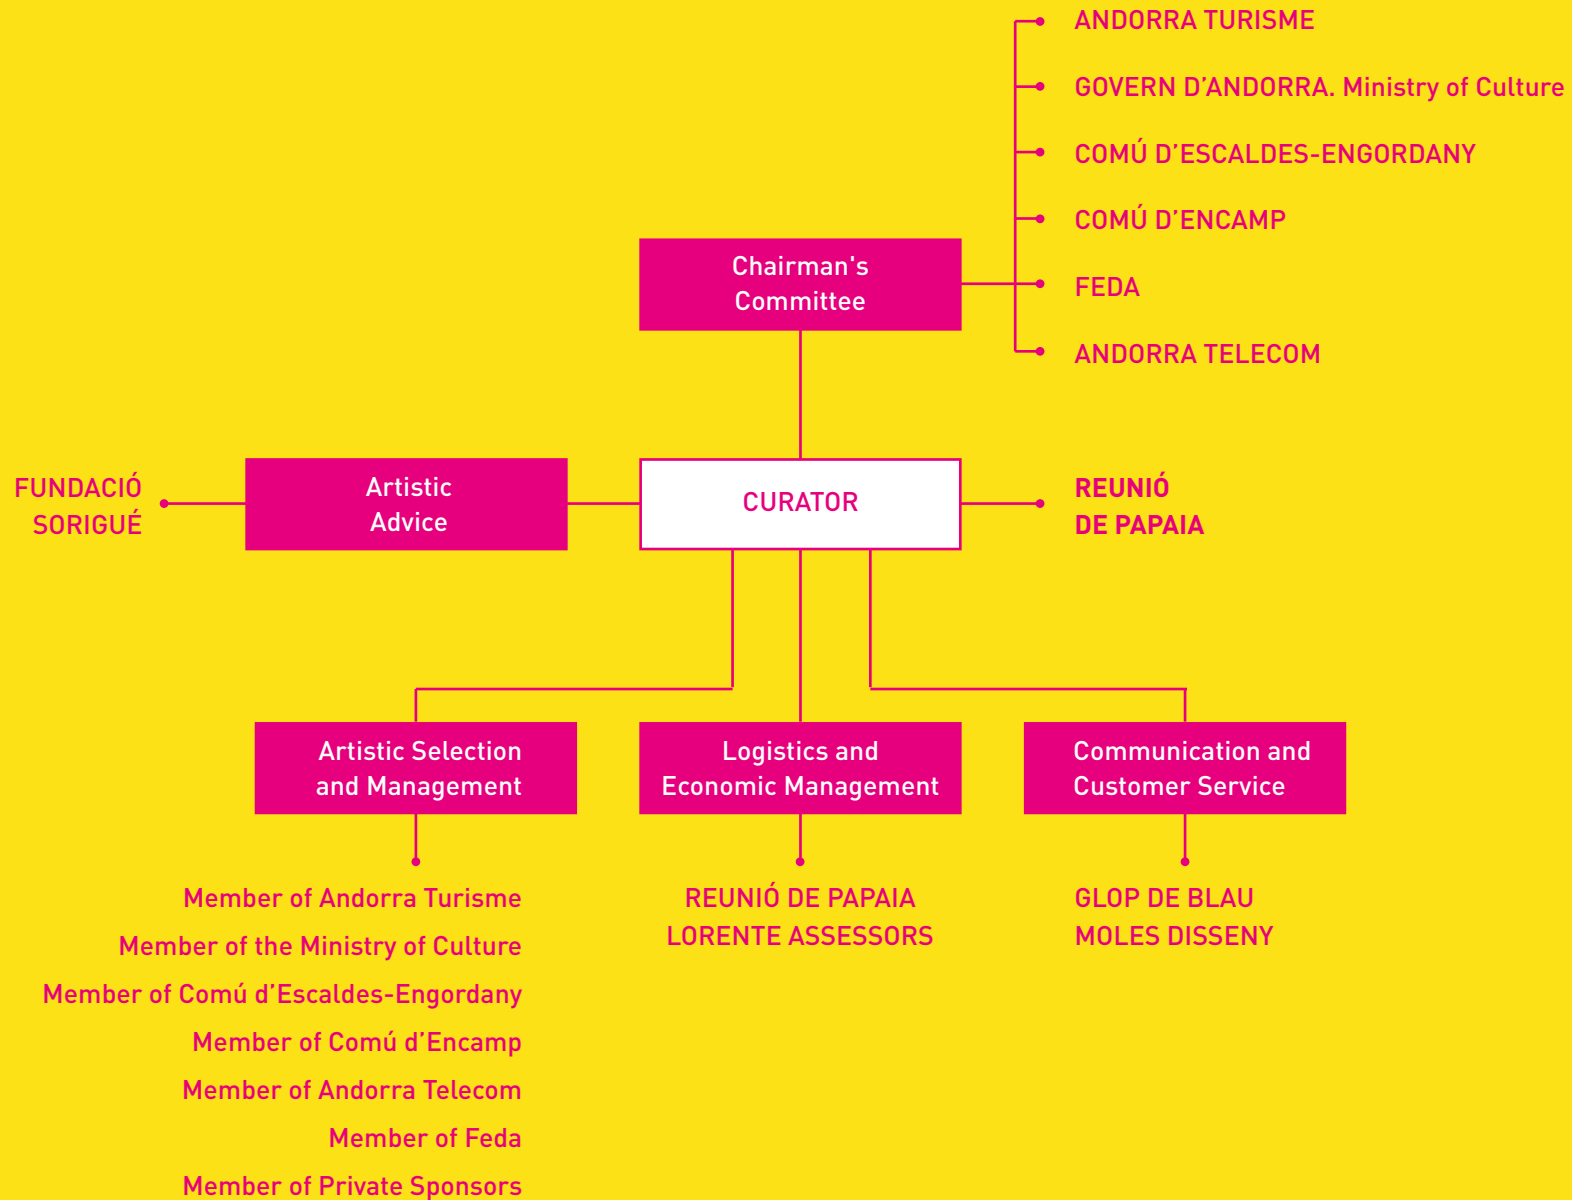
ANDORRA TURISME

GOVERN D'ANDORRA. Ministry of Culture

COMÚ D'ESCALDES-ENGORDANY

COMÚ D'ENCAMP

FEDA

ANDORRA TELECOM

Chairman's Committee

FUNDACIÓ SORIGUÉ

Artistic Advice

CURATOR

REUNIÓ DE PAPAIA

Artistic Selection and Management

Logistics and Economic Management

Communication and Customer Service

Member of Andorra Turisme
Member of the Ministry of Culture
Member of Comú d'Escaldes-Engordany
Member of Comú d'Encamp
Member of Andorra Telecom
Member of Feda
Member of Private Sponsors

REUNIÓ DE PAPAIA
LORENTE ASSESSORS

GLOP DE BLAU
MOLES DISSENY